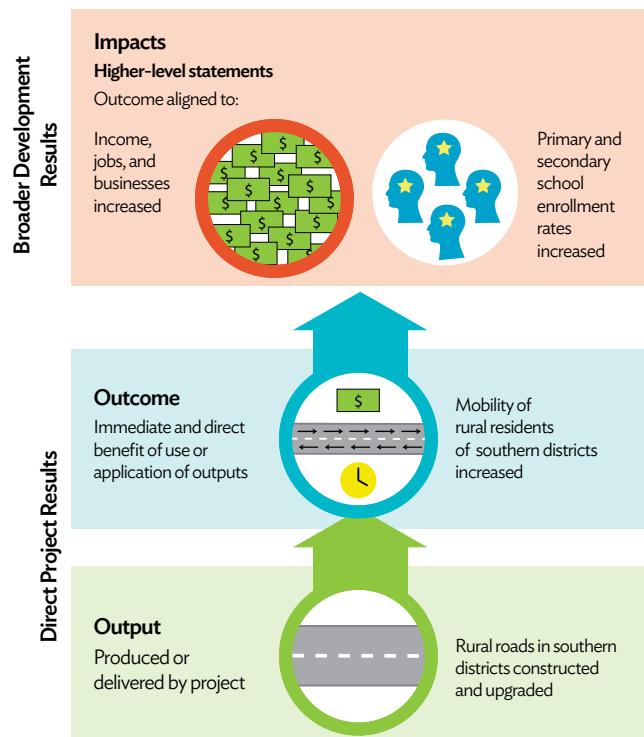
Broader Development Results

Impacts

Higher-level statements

Outcome aligned to:

Income, jobs, and businesses increased

Primary and secondary school enrollment rates increased

Direct Project Results

Outcome

Immediate and direct benefit of use or application of outputs

$

Mobility of rural residents of southern districts increased

Output

Produced or delivered by project

Rural roads in southern districts constructed and upgraded